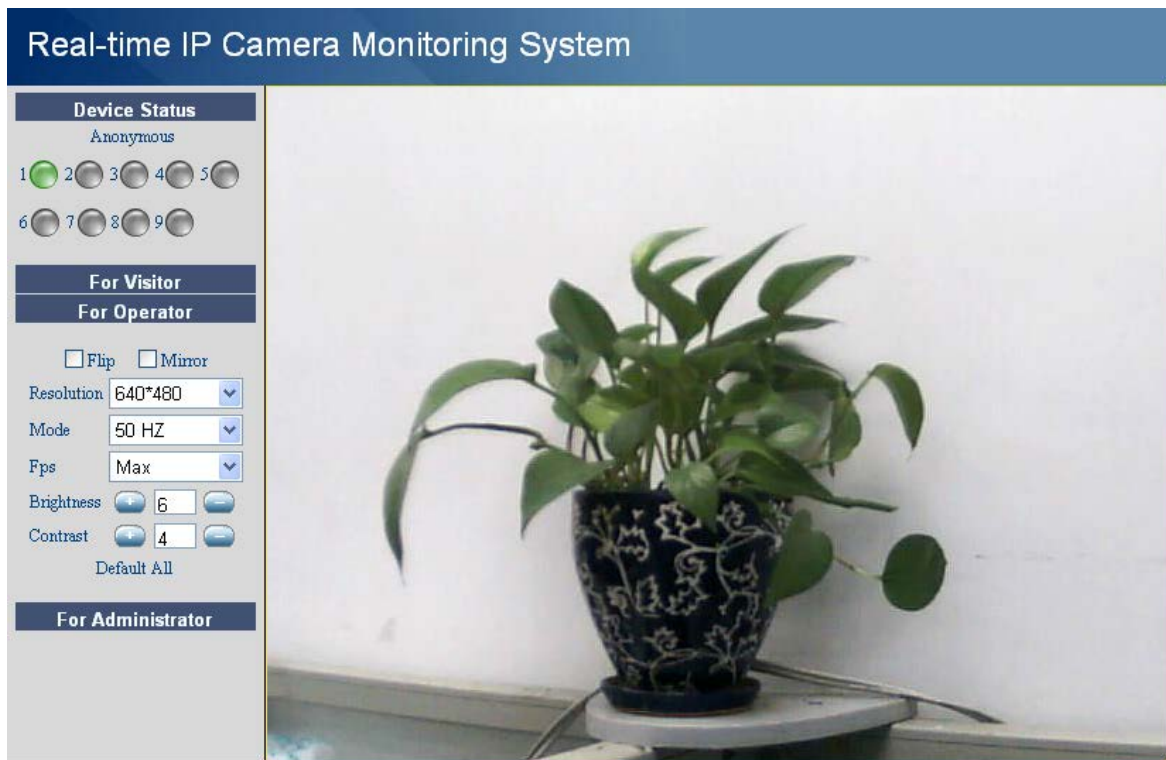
Real-time IP Camera Monitoring System

Device Status

Anonymous

1 2 3 4 5

6 7 8 9

For Visitor

For Operator

Flip Mirror

Resolution 640*480

Mode 50 HZ

Fps Max

Brightness 6

Contrast 4

Default All

For Administrator